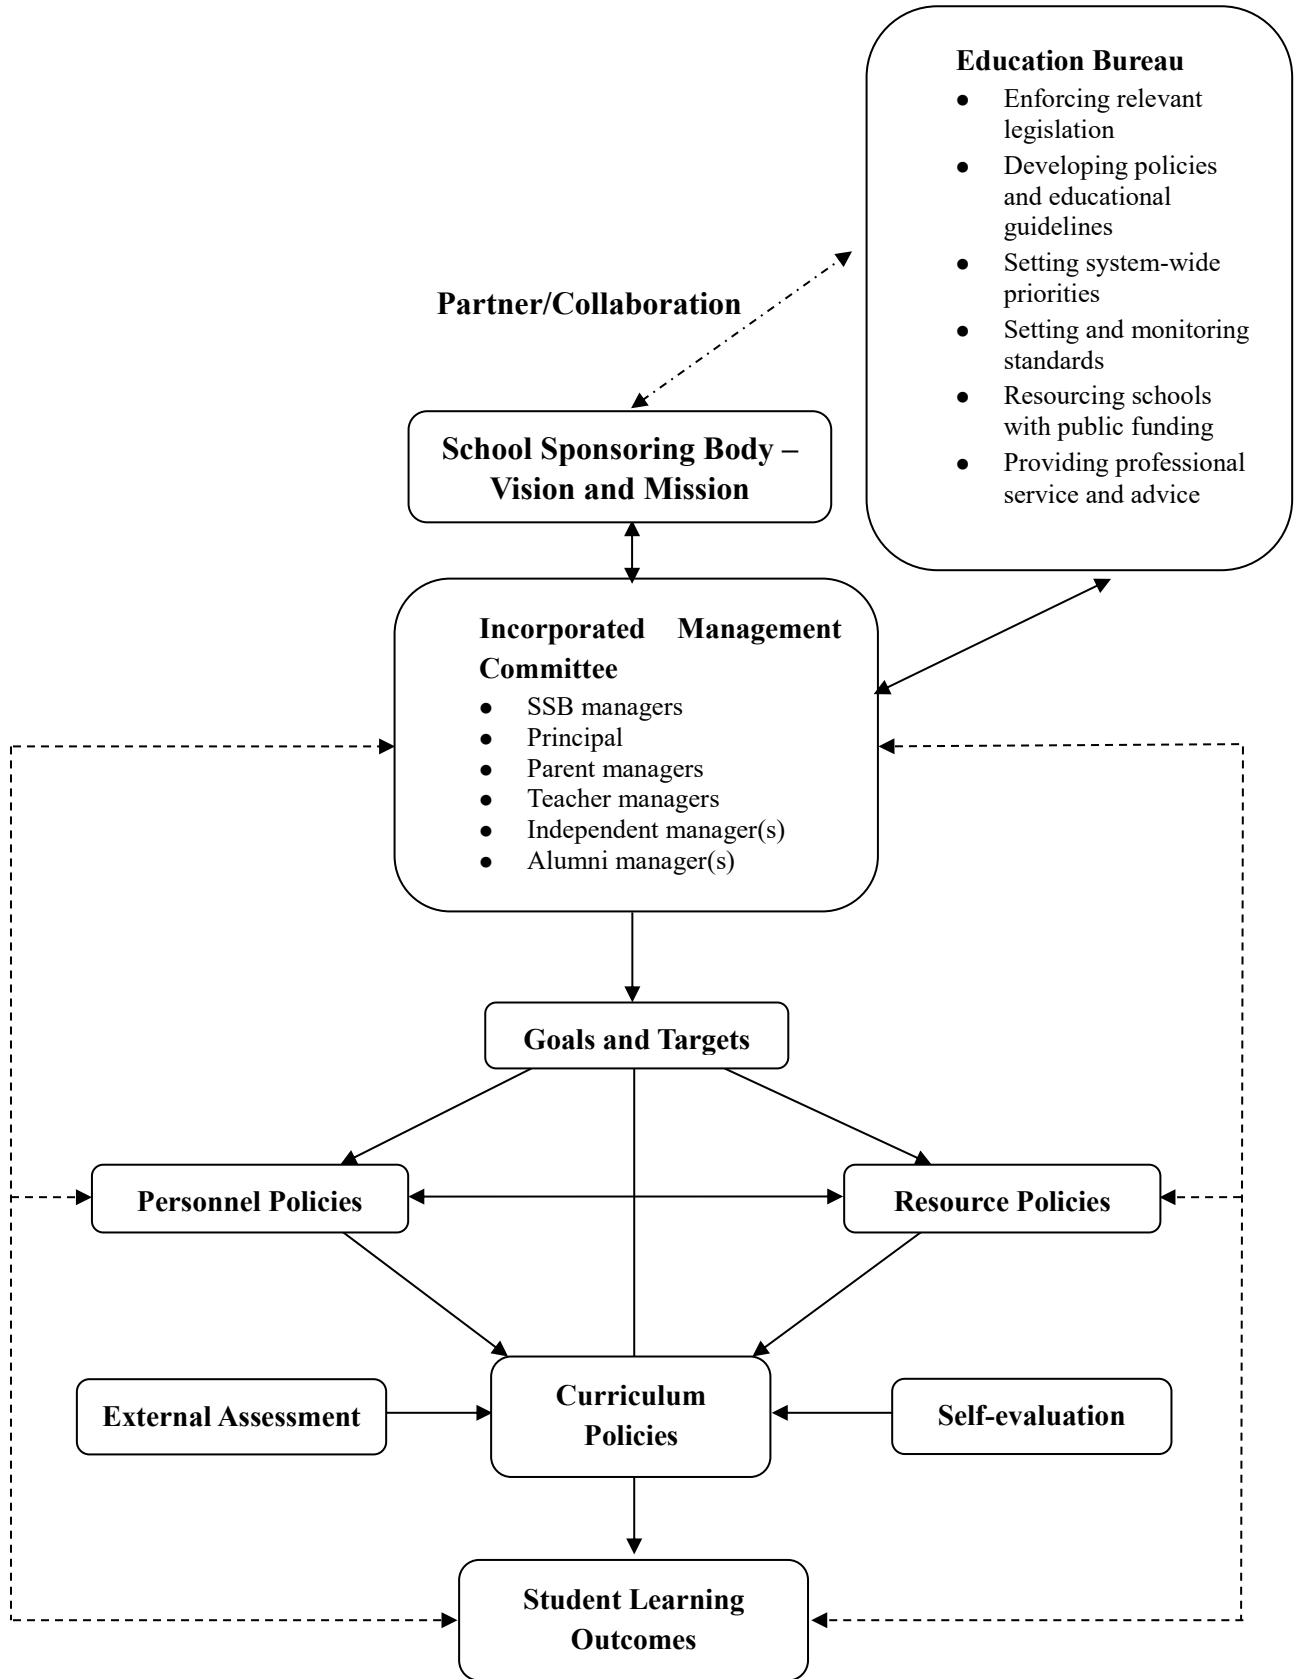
Education Bureau
- Enforcing relevant legislation
- Developing policies and educational guidelines
- Setting system-wide priorities
- Setting and monitoring standards
- Resourcing schools with public funding
- Providing professional service and advice

Partner/Collaboration

School Sponsoring Body – Vision and Mission

Incorporated Management Committee
- SSB managers
- Principal
- Parent managers
- Teacher managers
- Independent manager(s)
- Alumni manager(s)

Goals and Targets

Personnel Policies

Resource Policies

External Assessment

Curriculum Policies

Self-evaluation

Student Learning Outcomes